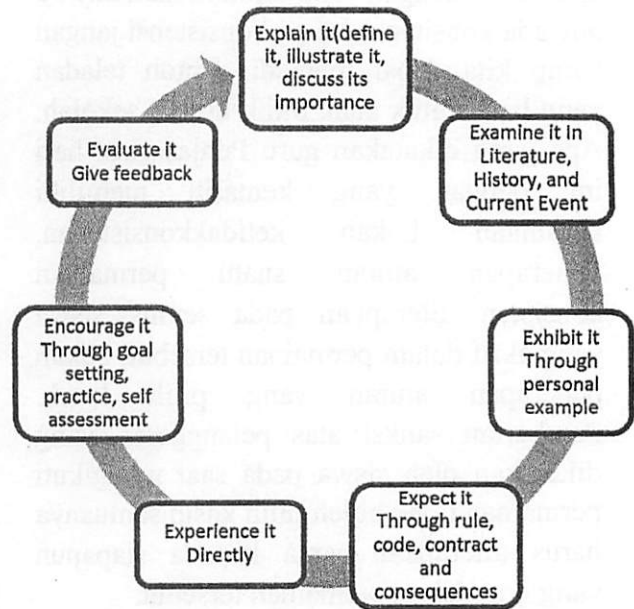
Explain it(define it, illustrate it, discuss its importance

Examine it in Literature, History, and Current Event

Exhibit it Through personal example

Expect it Through rule, code, contract and consequences

Experience it Directly

Encourage it Through goal setting, practice, self assessment

Evaluate it Give feedback